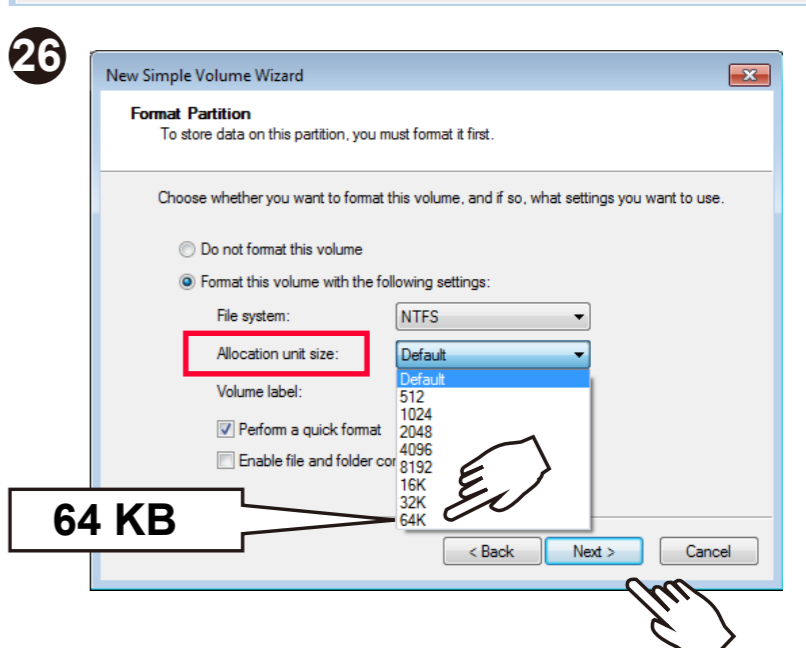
26

New Simple Volume Wizard

Format Partition
To store data on this partition, you must format it first.

Choose whether you want to format this volume, and if so, what settings you want to use.

Do not format this volume

Format this volume with the following settings:

File system: NTFS

Allocation unit size: Default

Volume label:

Perform a quick format

Enable file and folder co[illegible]

Default
512
1024
2048
4096
8192
16K
32K
64K

64 KB

< Back Next > Cancel